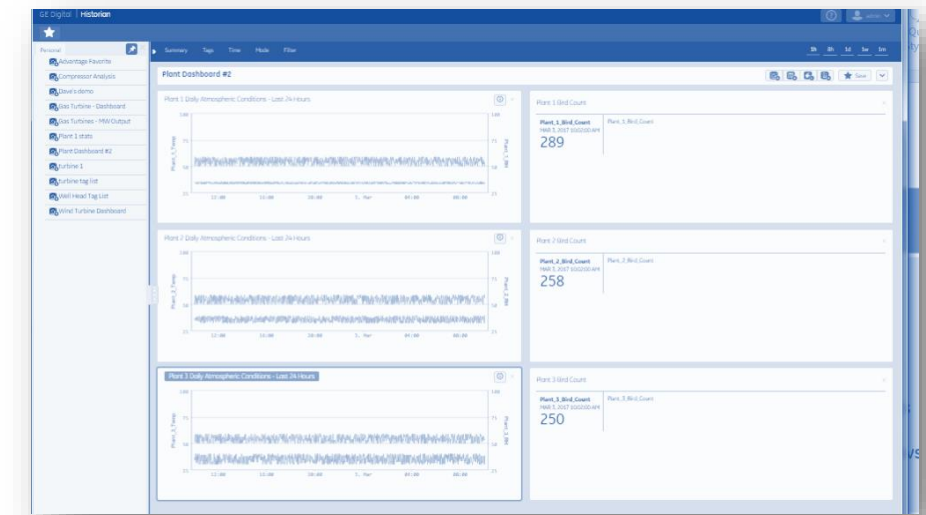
GE Digital | Historian

admin

Personal

Advantage Favorite

Compressor Analysis

Dave's demo

Gas Turbine - Dashboard

Gas Turbines - MW Output

Plant 1 stats

Plant Dashboard #2

turbine 1

turbine tag list

Well Head Tag List

Wind Turbine Dashboard

Summary Tags Time Mode Filter

1h 8h 1d 1w 1m

Plant Dashboard #2

Save

Plant 1 Daily Atmospheric Conditions - Last 24 Hours

100 75 50 25

Plant_1_Temp

Plant_1_RH

12:00 16:00 20:00 1. Mar 04:00 08:00

Plant 1 Bird Count

Plant_1_Bird_Count
MAR 5, 2017 10:02:00 AM
289

Plant_1_Bird_Count

Plant 2 Daily Atmospheric Conditions - Last 24 Hours

100 75 50 25

Plant_2_Temp

Plant_2_RH

12:00 16:00 20:00 1. Mar 04:00 08:00

Plant 2 Bird Count

Plant_2_Bird_Count
MAR 5, 2017 10:02:00 AM
258

Plant_2_Bird_Count

Plant 3 Daily Atmospheric Conditions - Last 24 Hours

100 75 50 25

Plant_3_Temp

Plant_3_RH

12:00 16:00 20:00 1. Mar 04:00 08:00

Plant 3 Bird Count

Plant_3_Bird_Count
MAR 5, 2017 10:02:00 AM
250

Plant_3_Bird_Count